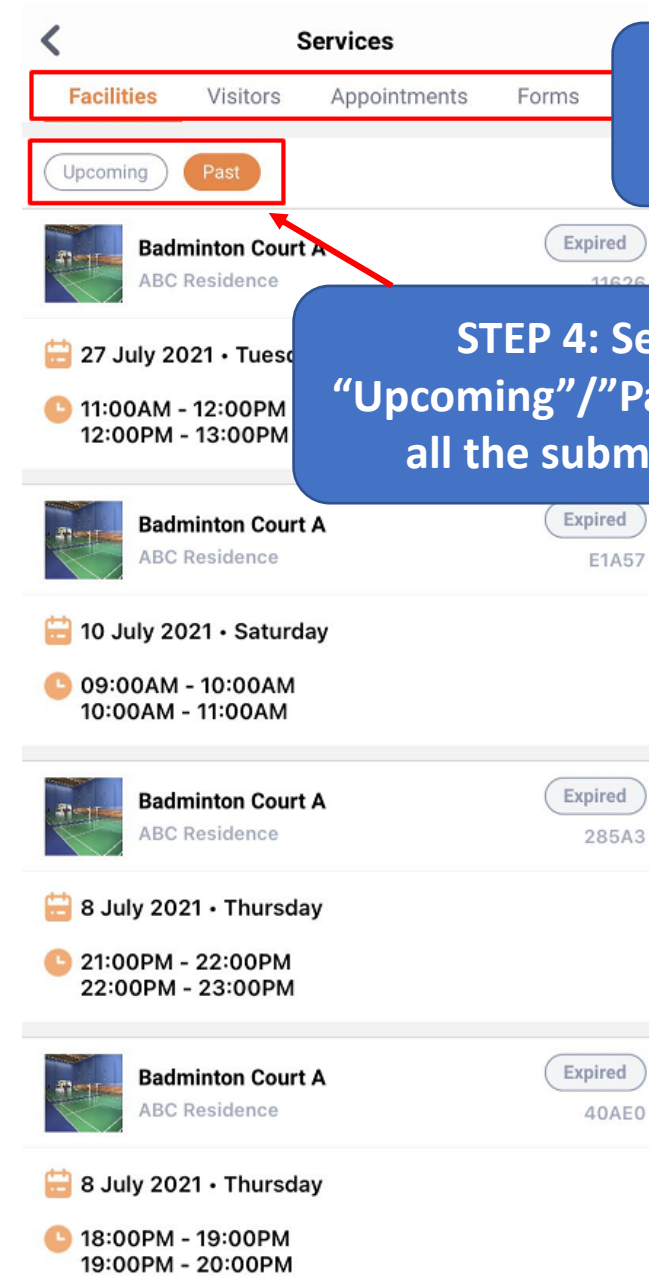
Services

Facilities Visitors Appointments Forms

Upcoming Past

Badminton Court A
ABC Residence
Expired
11626

STEP 4: Se
“Upcoming”/”Pa
all the subm

27 July 2021 • Tuesd
11:00AM - 12:00PM
12:00PM - 13:00PM

Badminton Court A
ABC Residence
Expired
E1A57

10 July 2021 • Saturday
09:00AM - 10:00AM
10:00AM - 11:00AM

Badminton Court A
ABC Residence
Expired
285A3

8 July 2021 • Thursday
21:00PM - 22:00PM
22:00PM - 23:00PM

Badminton Court A
ABC Residence
Expired
40AE0

8 July 2021 • Thursday
18:00PM - 19:00PM
19:00PM - 20:00PM